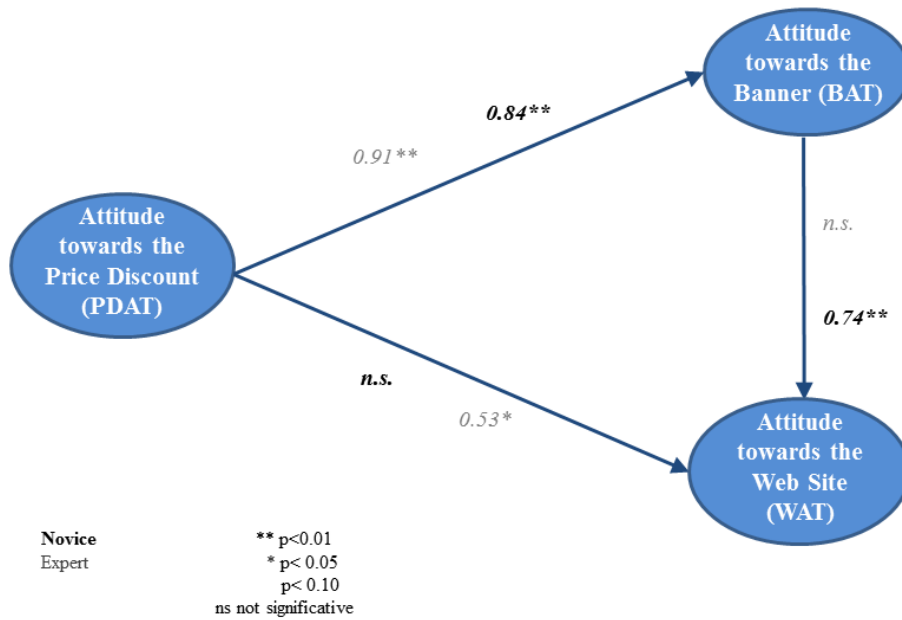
Attitude towards the Banner (BAT)

0.84**

0.91**

Attitude towards the Price Discount (PDAT)

n.s.

0.74**

n.s.

0.53*

Attitude towards the Web Site (WAT)

Novice
Expert

** p<0.01
* p< 0.05
p< 0.10
ns not significative